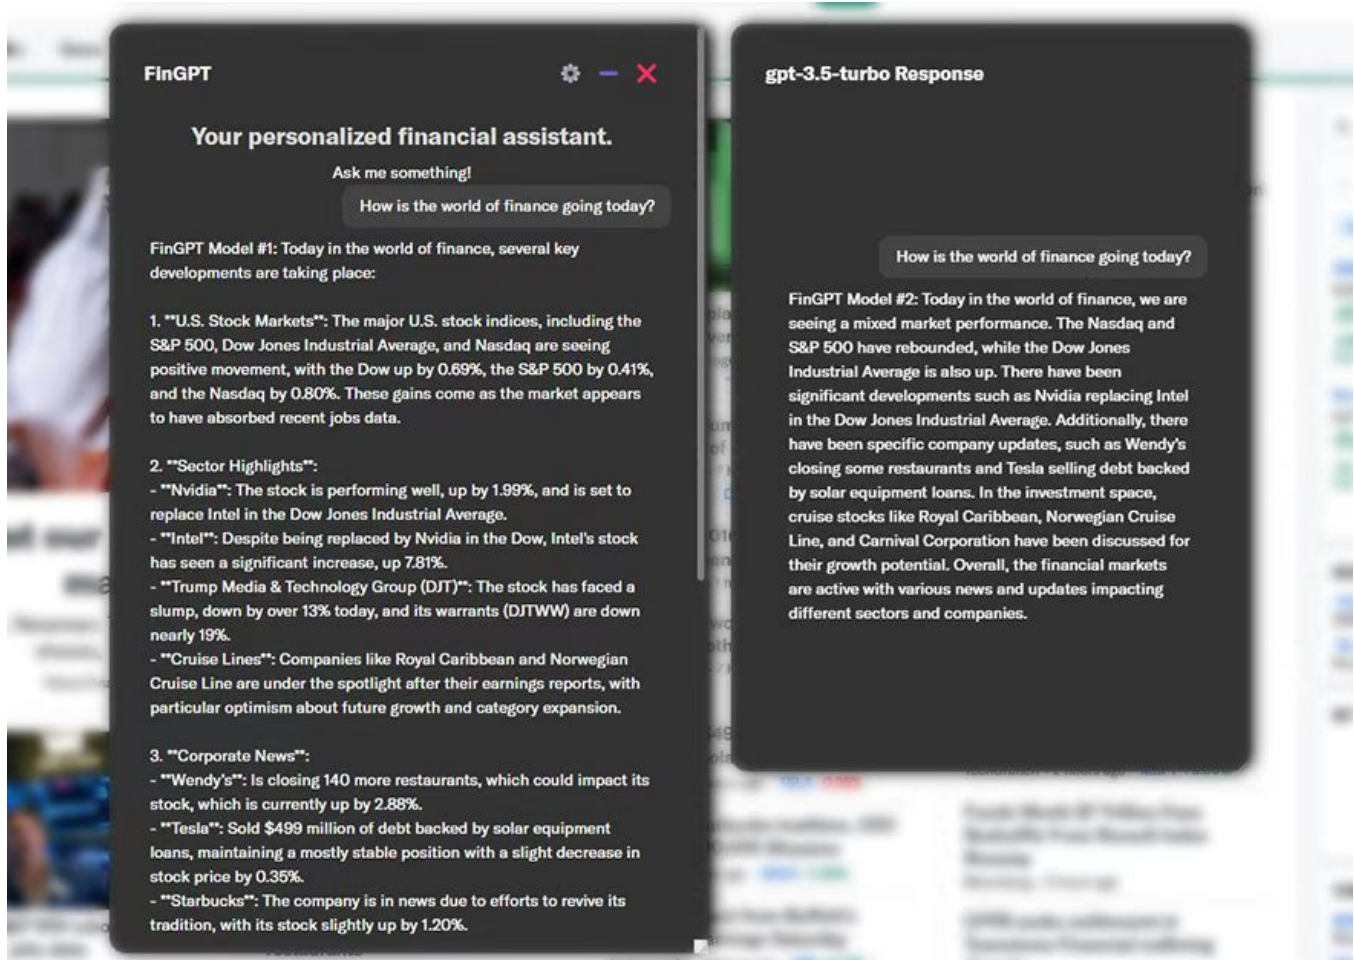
FinGPT

Your personalized financial assistant.

Ask me something!

How is the world of finance going today?

FinGPT Model #1: Today in the world of finance, several key developments are taking place:

1. **U.S. Stock Markets**: The major U.S. stock indices, including the S&P 500, Dow Jones Industrial Average, and Nasdaq are seeing positive movement, with the Dow up by 0.69%, the S&P 500 by 0.41%, and the Nasdaq by 0.80%. These gains come as the market appears to have absorbed recent jobs data.

2. **Sector Highlights**:
- **Nvidia**: The stock is performing well, up by 1.99%, and is set to replace Intel in the Dow Jones Industrial Average.
- **Intel**: Despite being replaced by Nvidia in the Dow, Intel's stock has seen a significant increase, up 7.81%.
- **Trump Media & Technology Group (DJT)**: The stock has faced a slump, down by over 13% today, and its warrants (DJTWW) are down nearly 19%.
- **Cruise Lines**: Companies like Royal Caribbean and Norwegian Cruise Line are under the spotlight after their earnings reports, with particular optimism about future growth and category expansion.

3. **Corporate News**:
- **Wendy's**: Is closing 140 more restaurants, which could impact its stock, which is currently up by 2.88%.
- **Tesla**: Sold $499 million of debt backed by solar equipment loans, maintaining a mostly stable position with a slight decrease in stock price by 0.35%.
- **Starbucks**: The company is in news due to efforts to revive its tradition, with its stock slightly up by 1.20%.

gpt-3.5-turbo Response

How is the world of finance going today?

FinGPT Model #2: Today in the world of finance, we are seeing a mixed market performance. The Nasdaq and S&P 500 have rebounded, while the Dow Jones Industrial Average is also up. There have been significant developments such as Nvidia replacing Intel in the Dow Jones Industrial Average. Additionally, there have been specific company updates, such as Wendy's closing some restaurants and Tesla selling debt backed by solar equipment loans. In the investment space, cruise stocks like Royal Caribbean, Norwegian Cruise Line, and Carnival Corporation have been discussed for their growth potential. Overall, the financial markets are active with various news and updates impacting different sectors and companies.